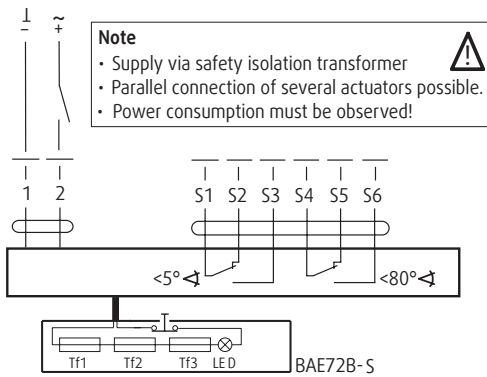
⊥ ~ +

Note
· Supply via safety isolation transformer
· Parallel connection of several actuators possible.
· Power consumption must be observed!

1 2

S1 S2 S3 S4 S5 S6

<5°∢

<80°∢

Tf1 Tf2 Tf3 LED

BAE72B-S